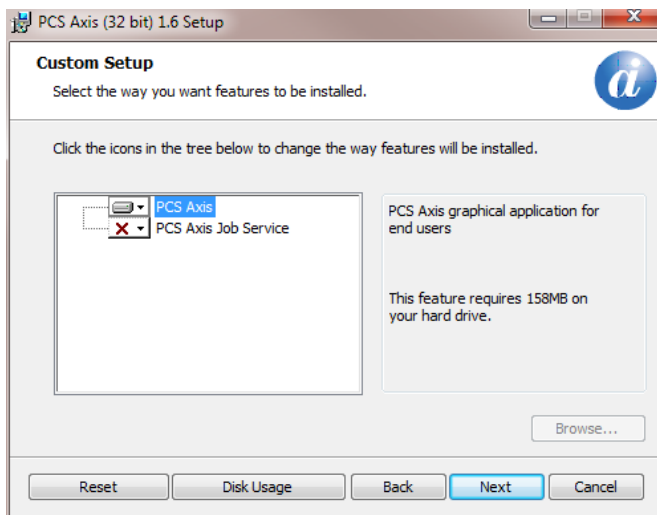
PCS Axis (32 bit) 1.6 Setup

Custom Setup

Select the way you want features to be installed.

Click the icons in the tree below to change the way features will be installed.

PCS Axis
PCS Axis Job Service

PCS Axis graphical application for end users

This feature requires 158MB on your hard drive.

Browse...

Reset
Disk Usage
Back
Next
Cancel